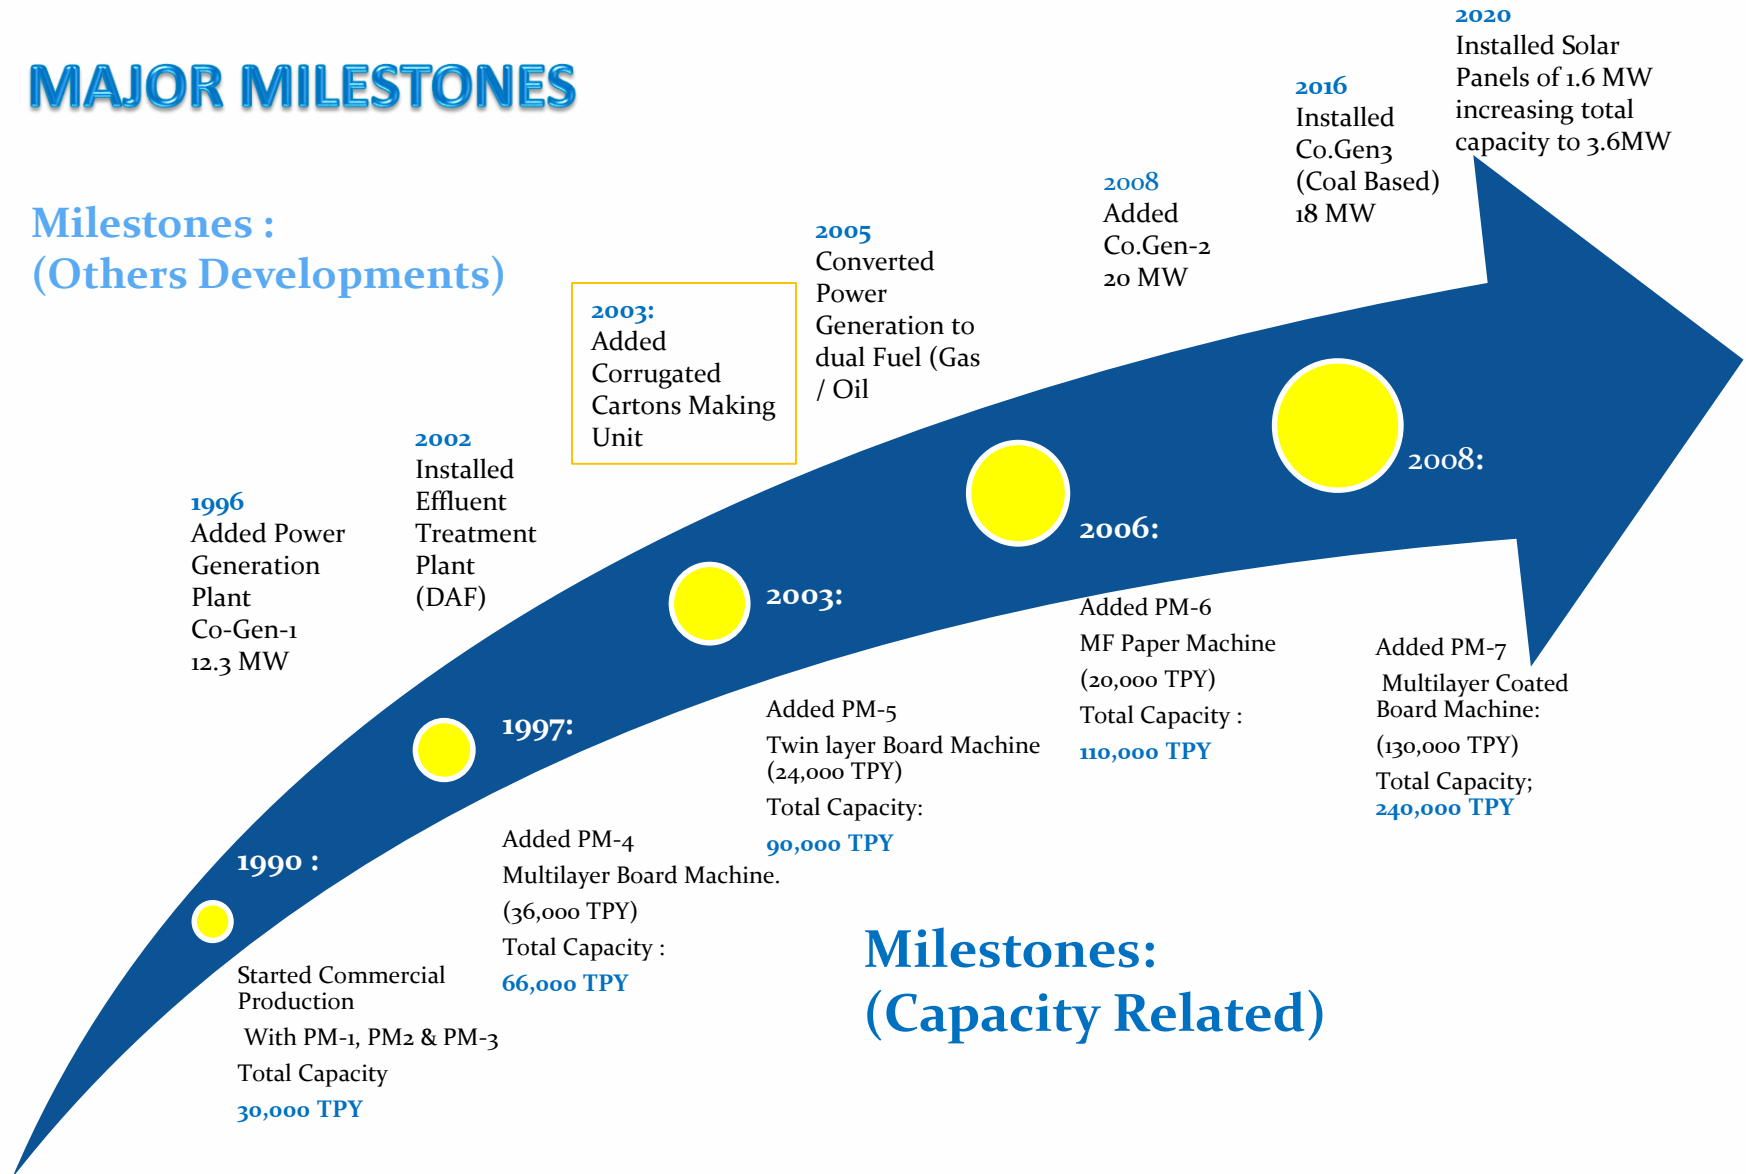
MAJOR MILESTONES

Milestones :
(Others Developments)

1996
Added Power Generation Plant
Co-Gen-1
12.3 MW

2002
Installed Effluent Treatment Plant (DAF)

2003:
Added Corrugated Cartons Making Unit

2005
Converted Power Generation to dual Fuel (Gas / Oil

2008
Added Co.Gen-2
20 MW

2016
Installed Co.Gen3 (Coal Based) 18 MW

2020
Installed Solar Panels of 1.6 MW increasing total capacity to 3.6MW

1990 :

Started Commercial Production
With PM-1, PM2 & PM-3
Total Capacity
30,000 TPY

1997:

Added PM-4
Multilayer Board Machine.
(36,000 TPY)
Total Capacity :
66,000 TPY

2003:

Added PM-5
Twin layer Board Machine (24,000 TPY)
Total Capacity:
90,000 TPY

2006:

Added PM-6
MF Paper Machine
(20,000 TPY)
Total Capacity :
110,000 TPY

2008:

Added PM-7
Multilayer Coated Board Machine:
(130,000 TPY)
Total Capacity;
240,000 TPY

Milestones:
(Capacity Related)